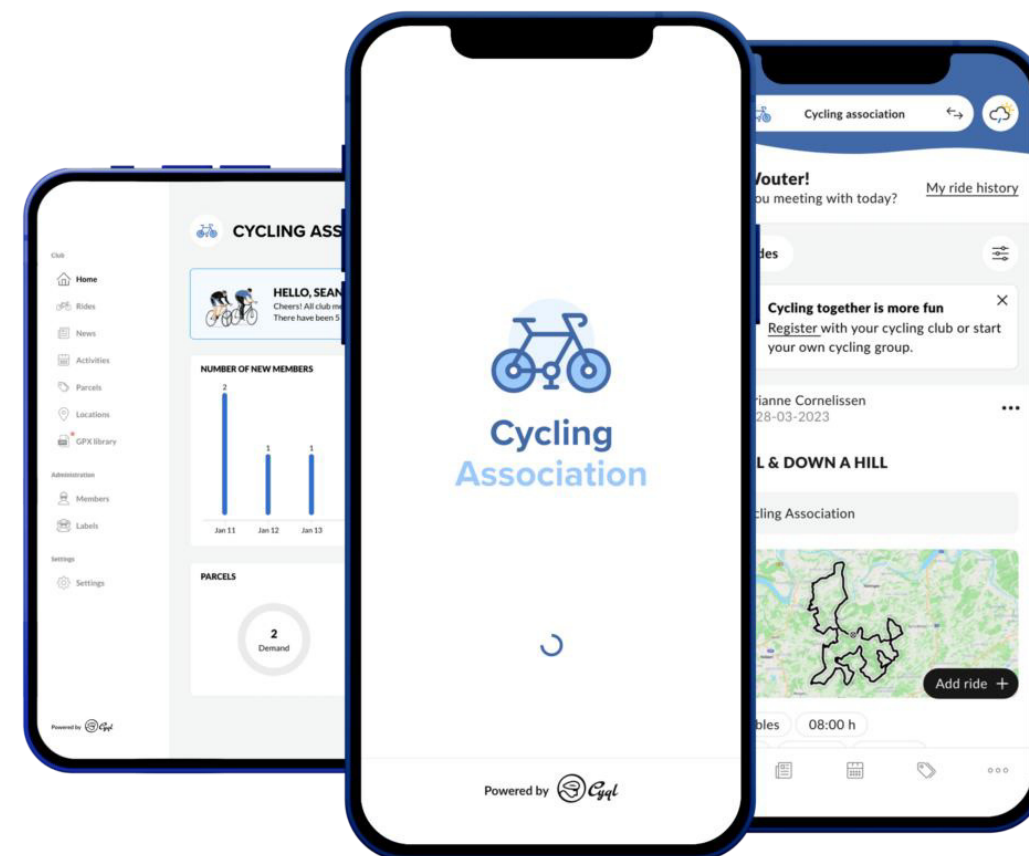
Club

Home

Rides

News

Activities

Parcels

Locations

GPX library

Administration

Members

Labels

Settings

Settings

Powered by Cyql

CYCLING ASS

HELLO, SEAN

Cheers! All club me

There have been 5

NUMBER OF NEW MEMBERS

2

1

1

Jan 11

Jan 12

Jan 13

PARCELS

2

Demand

Cycling

Association

Powered by Cyql

Cycling association

Vouter!

ou meeting with today?

My ride history

des

Cycling together is more fun

Register with your cycling club or start your own cycling group.

ianne Cornelissen

28-03-2023

L & DOWN A HILL

cling Association

Add ride +

bles

08:00 h